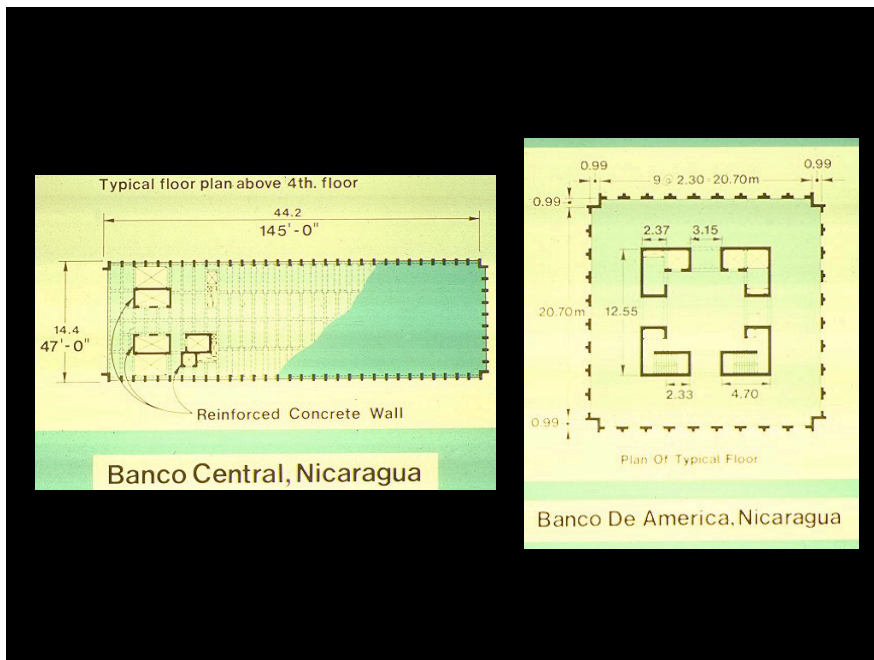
Typical floor plan above 4th. floor

44.2
145'-0"

14.4
47'-0"

Reinforced Concrete Wall

Banco Central, Nicaragua

0.99
9 @ 2.30 = 20.70m
0.99

0.99

2.37
3.15

20.70m
12.55

2.33
4.70

0.99

Plan Of Typical Floor

Banco De America, Nicaragua